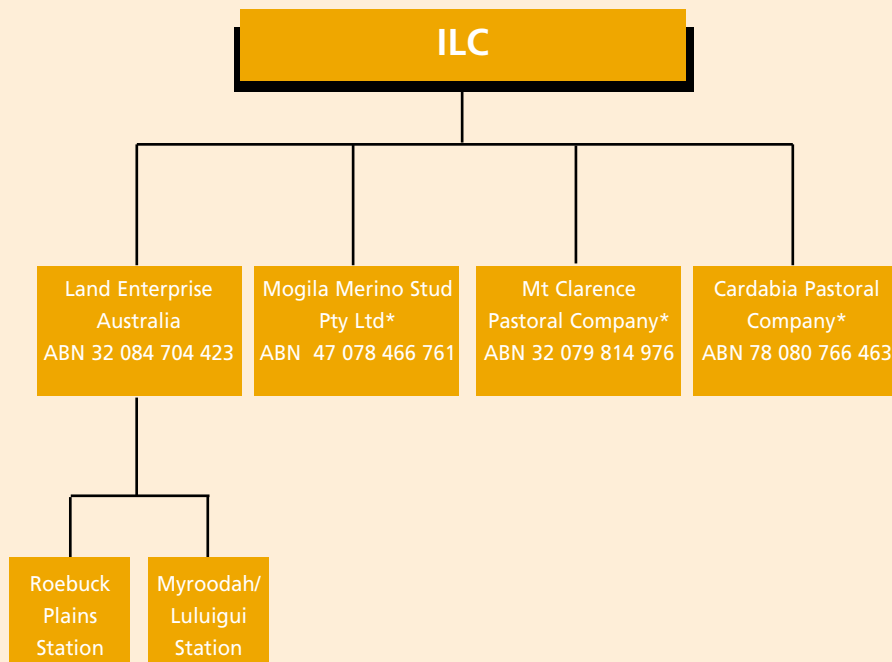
ILC

Land Enterprise Australia
ABN 32 084 704 423

Mogila Merino Stud Pty Ltd*
ABN 47 078 466 761

Mt Clarence Pastoral Company*
ABN 32 079 814 976

Cardabia Pastoral Company*
ABN 78 080 766 463

Roebuck Plains Station

Myroodah/ Luluigui Station